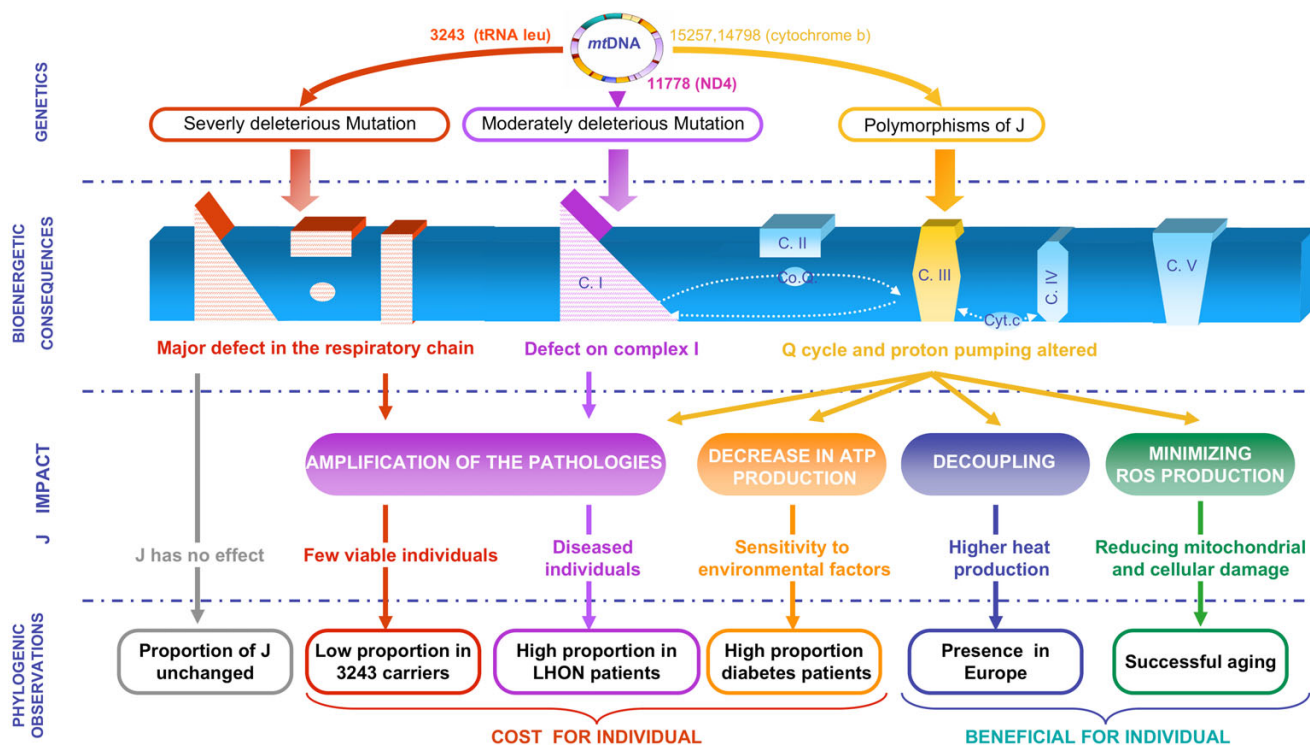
GENETICS

3243 (tRNA leu)

mtDNA

15257,14798 (cytochrome b)

11778 (ND4)

Severly deleterious Mutation

Moderately deleterious Mutation

Polymorphisms of J

BIOENERGETIC CONSEQUENCES

C. I

C. II

Co.Q.

C. III

Cyt.c

C. IV

C. V

Major defect in the respiratory chain

Defect on complex I

Q cycle and proton pumping altered

J IMPACT

AMPLIFICATION OF THE PATHOLOGIES

DECREASE IN ATP PRODUCTION

DECOUPLING

MINIMIZING ROS PRODUCTION

J has no effect

Few viable individuals

Diseased individuals

Sensitivity to environmental factors

Higher heat production

Reducing mitochondrial and cellular damage

PHYLOGENIC OBSERVATIONS

Proportion of J unchanged

Low proportion in 3243 carriers

High proportion in LHON patients

High proportion diabetes patients

Presence in Europe

Successful aging

COST FOR INDIVIDUAL

BENEFICIAL FOR INDIVIDUAL